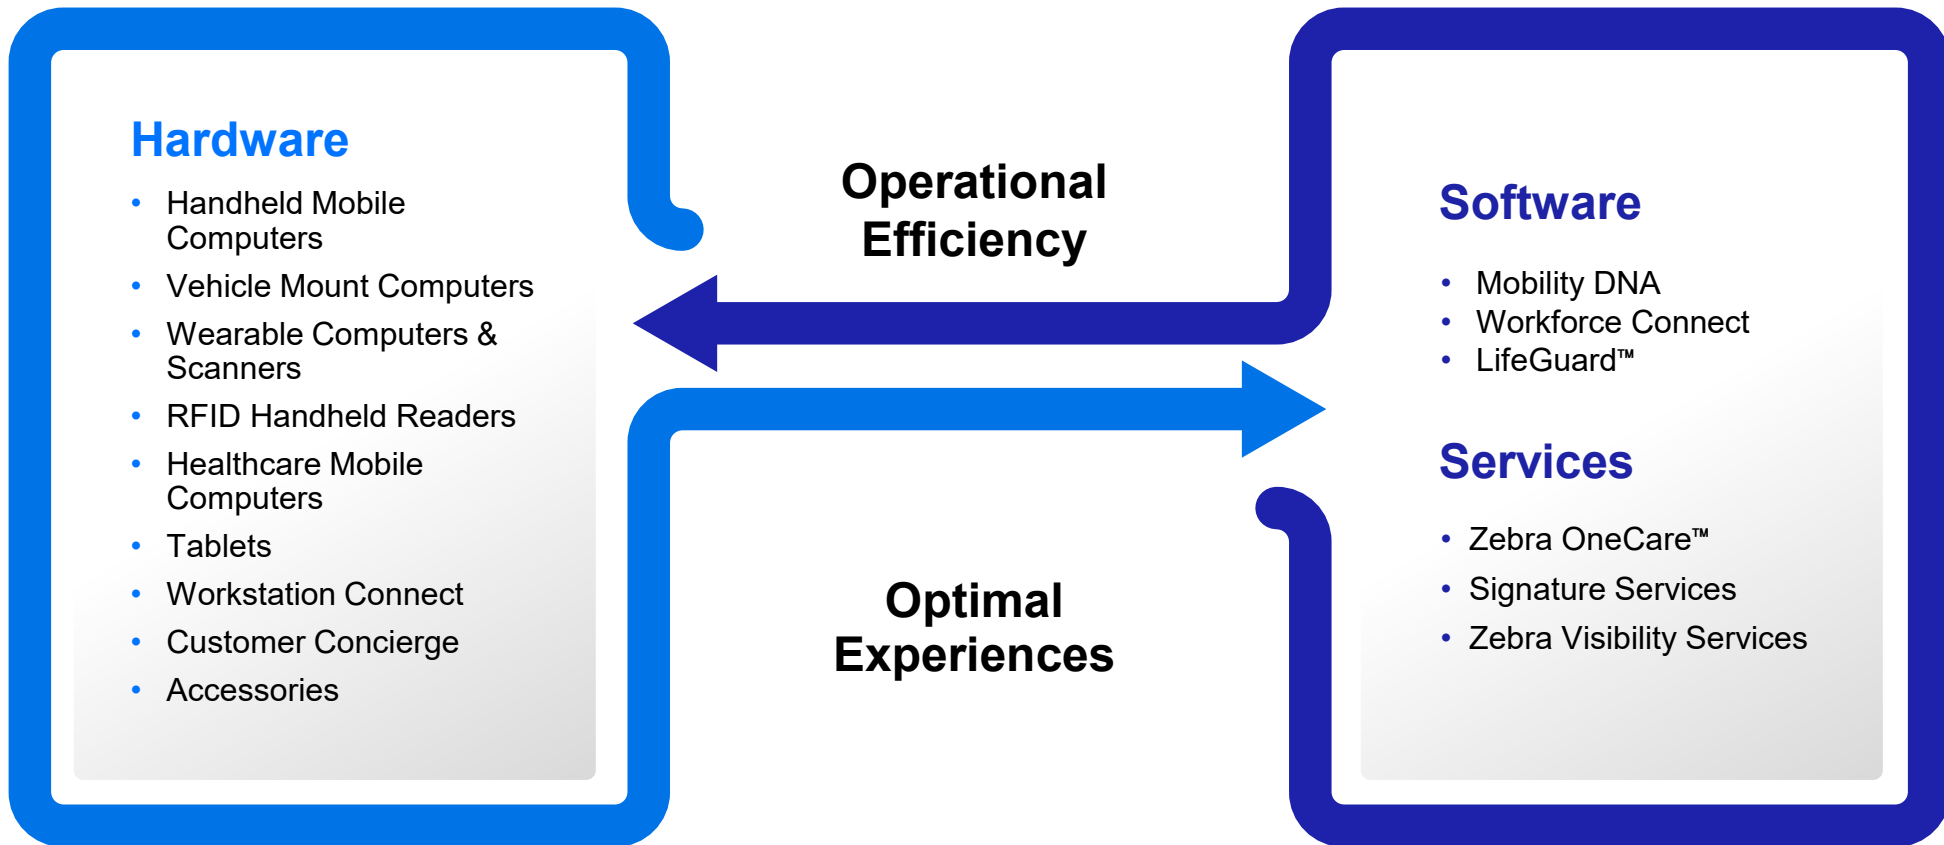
Hardware

- Handheld Mobile Computers
- Vehicle Mount Computers
- Wearable Computers & Scanners
- RFID Handheld Readers
- Healthcare Mobile Computers
- Tablets
- Workstation Connect
- Customer Concierge
- Accessories

Operational Efficiency

Optimal Experiences

Software

- Mobility DNA
- Workforce Connect
- LifeGuard™

Services

- Zebra OneCare™
- Signature Services
- Zebra Visibility Services